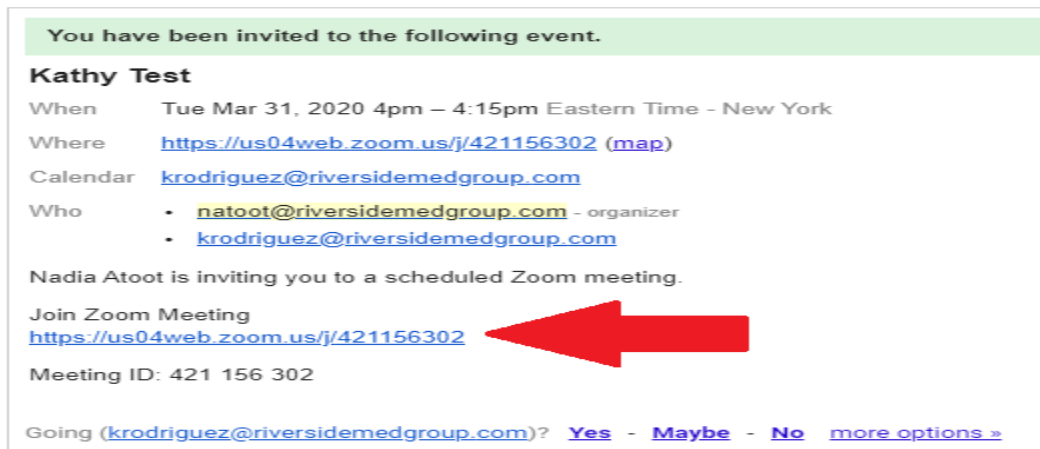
You have been invited to the following event.

Kathy Test

When Tue Mar 31, 2020 4pm – 4:15pm Eastern Time - New York

Where https://us04web.zoom.us/j/421156302 (map)

Calendar krodriguez@riversidemedgroup.com

Who
- natoot@riversidemedgroup.com - organizer
- krodriguez@riversidemedgroup.com

Nadia Atoot is inviting you to a scheduled Zoom meeting.

Join Zoom Meeting
https://us04web.zoom.us/j/421156302

Meeting ID: 421 156 302

Going (krodriguez@riversidemedgroup.com)? Yes - Maybe - No more options »